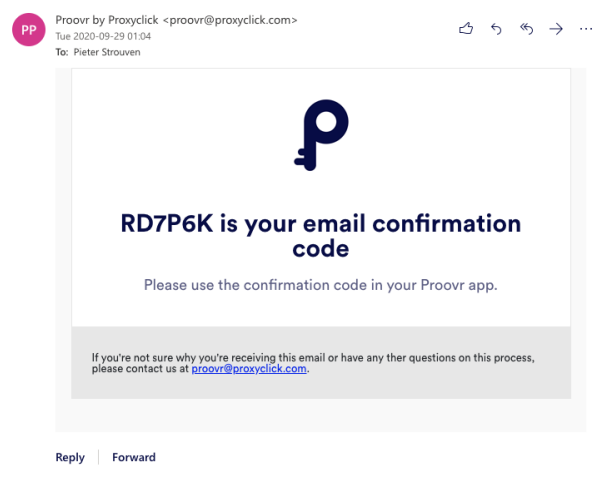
PP

Proovr by Proxyclick <proovr@proxyclick.com>
Tue 2020-09-29 01:04
To: Pieter Strouven

RD7P6K is your email confirmation code

Please use the confirmation code in your Proovr app.

If you're not sure why you're receiving this email or have any ther questions on this process, please contact us at proovr@proxyclick.com.

Reply | Forward